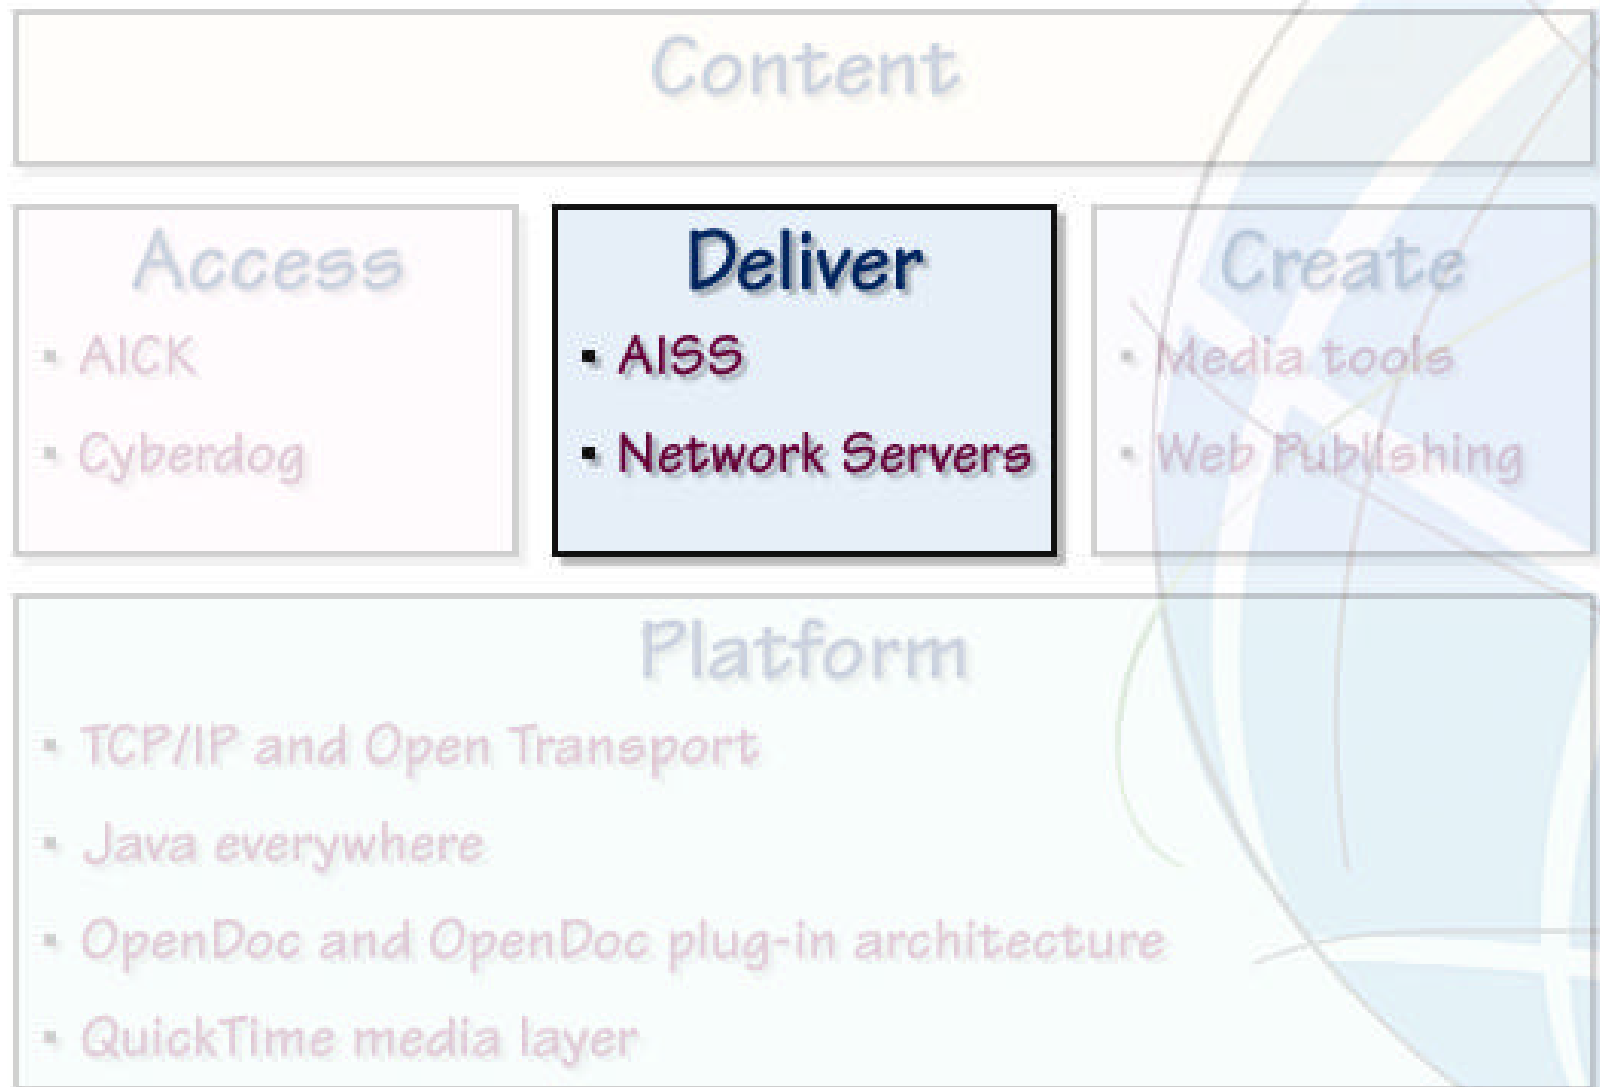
Content

Access
- AICK
- Cyberdog

Deliver
- AISS
- Network Servers

Create
- Media tools
- Web Publishing

Platform
- TCP/IP and Open Transport
- Java everywhere
- OpenDoc and OpenDoc plug-in architecture
- QuickTime media layer